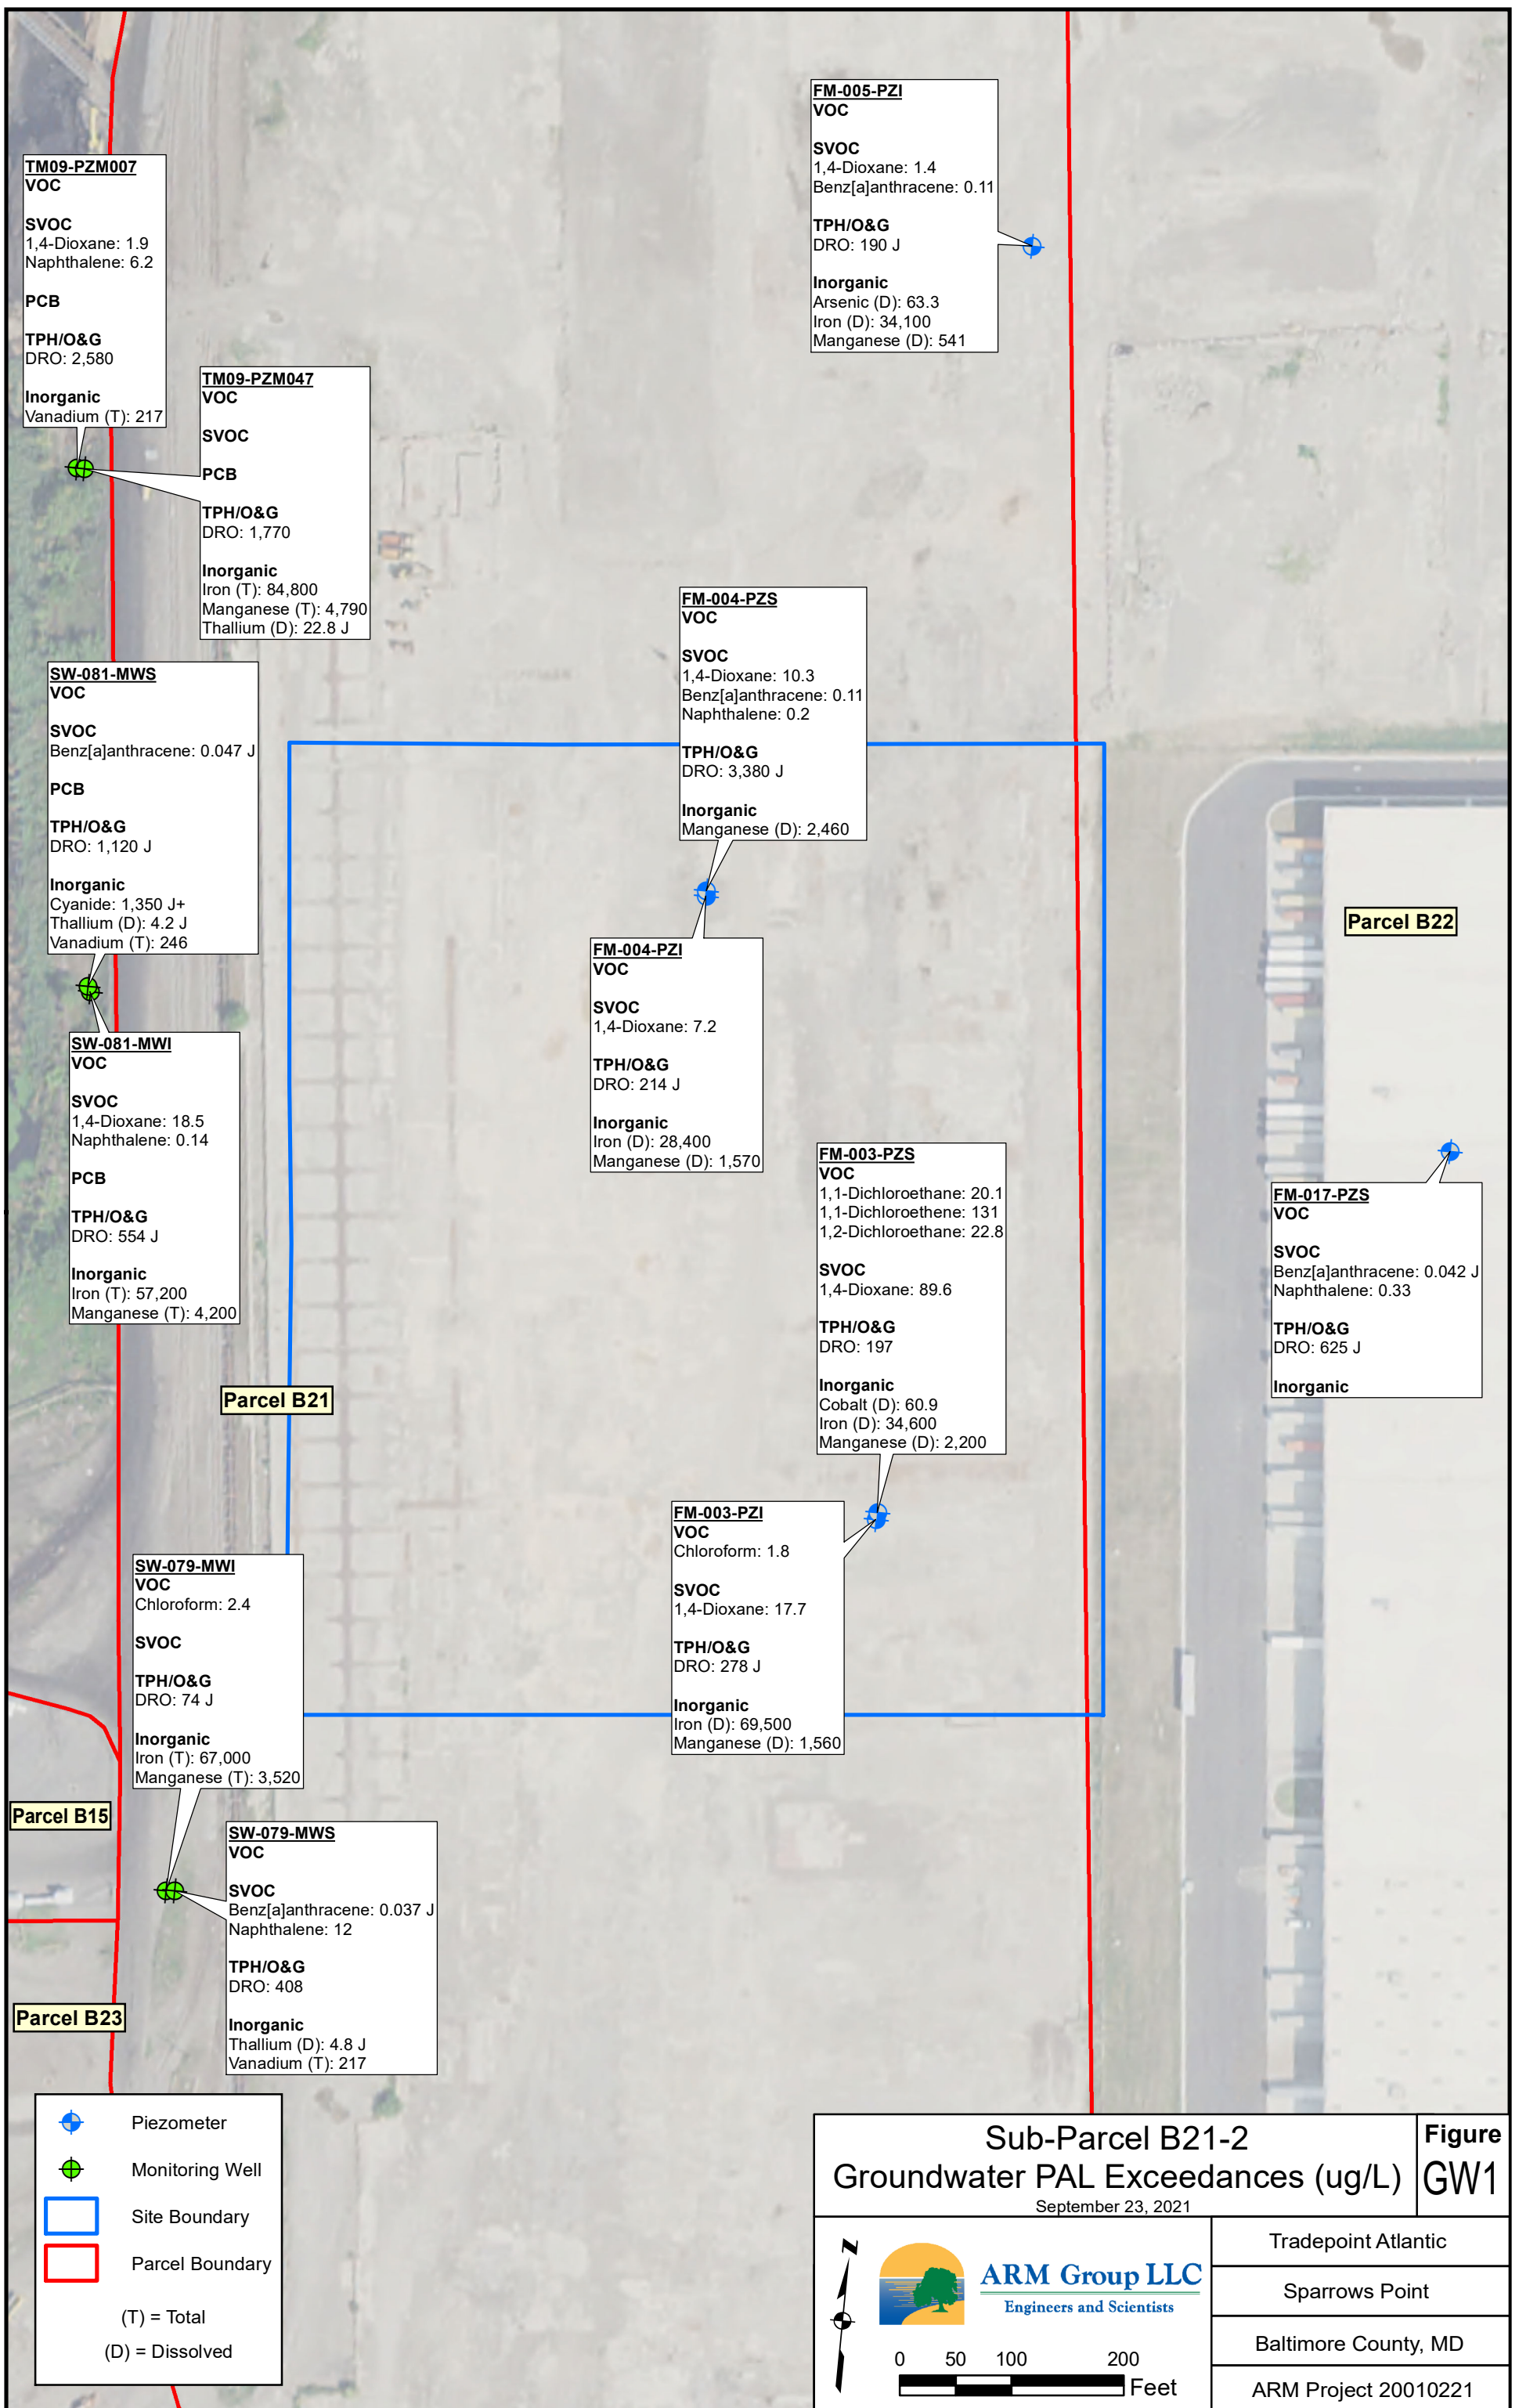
FM-005-PZI
VOC

SVOC
1,4-Dioxane: 1.4
Benz[a]anthracene: 0.11

TPH/O&G
DRO: 190 J

Inorganic
Arsenic (D): 63.3
Iron (D): 34,100
Manganese (D): 541

TM09-PZM007
VOC

SVOC
1,4-Dioxane: 1.9
Naphthalene: 6.2

PCB

TPH/O&G
DRO: 2,580

Inorganic
Vanadium (T): 217

TM09-PZM047
VOC

SVOC

PCB

TPH/O&G
DRO: 1,770

Inorganic
Iron (T): 84,800
Manganese (T): 4,790
Thallium (D): 22.8 J

FM-004-PZS
VOC

SVOC
1,4-Dioxane: 10.3
Benz[a]anthracene: 0.11
Naphthalene: 0.2

TPH/O&G
DRO: 3,380 J

Inorganic
Manganese (D): 2,460

SW-081-MWS
VOC

SVOC
Benz[a]anthracene: 0.047 J

PCB

TPH/O&G
DRO: 1,120 J

Inorganic
Cyanide: 1,350 J+
Thallium (D): 4.2 J
Vanadium (T): 246

Parcel B22

FM-004-PZI
VOC

SVOC
1,4-Dioxane: 7.2

TPH/O&G
DRO: 214 J

Inorganic
Iron (D): 28,400
Manganese (D): 1,570

SW-081-MWI
VOC

SVOC
1,4-Dioxane: 18.5
Naphthalene: 0.14

PCB

TPH/O&G
DRO: 554 J

Inorganic
Iron (T): 57,200
Manganese (T): 4,200

FM-003-PZS
VOC
1,1-Dichloroethane: 20.1
1,1-Dichloroethene: 131
1,2-Dichloroethane: 22.8

SVOC
1,4-Dioxane: 89.6

TPH/O&G
DRO: 197

Inorganic
Cobalt (D): 60.9
Iron (D): 34,600
Manganese (D): 2,200

FM-017-PZS
VOC

SVOC
Benz[a]anthracene: 0.042 J
Naphthalene: 0.33

TPH/O&G
DRO: 625 J

Inorganic

Parcel B21

FM-003-PZI
VOC
Chloroform: 1.8

SVOC
1,4-Dioxane: 17.7

TPH/O&G
DRO: 278 J

Inorganic
Iron (D): 69,500
Manganese (D): 1,560

SW-079-MWI
VOC
Chloroform: 2.4

SVOC

TPH/O&G
DRO: 74 J

Inorganic
Iron (T): 67,000
Manganese (T): 3,520

Parcel B15

SW-079-MWS
VOC

SVOC
Benz[a]anthracene: 0.037 J
Naphthalene: 12

TPH/O&G
DRO: 408

Inorganic
Thallium (D): 4.8 J
Vanadium (T): 217

Parcel B23

Piezometer
Monitoring Well
Site Boundary
Parcel Boundary
(T) = Total
(D) = Dissolved

Sub-Parcel B21-2
Groundwater PAL Exceedances (ug/L)
September 23, 2021

Figure
GW1

N
ARM Group LLC
Engineers and Scientists
0 50 100 200
Feet

Tradepoint Atlantic
Sparrows Point
Baltimore County, MD
ARM Project 20010221